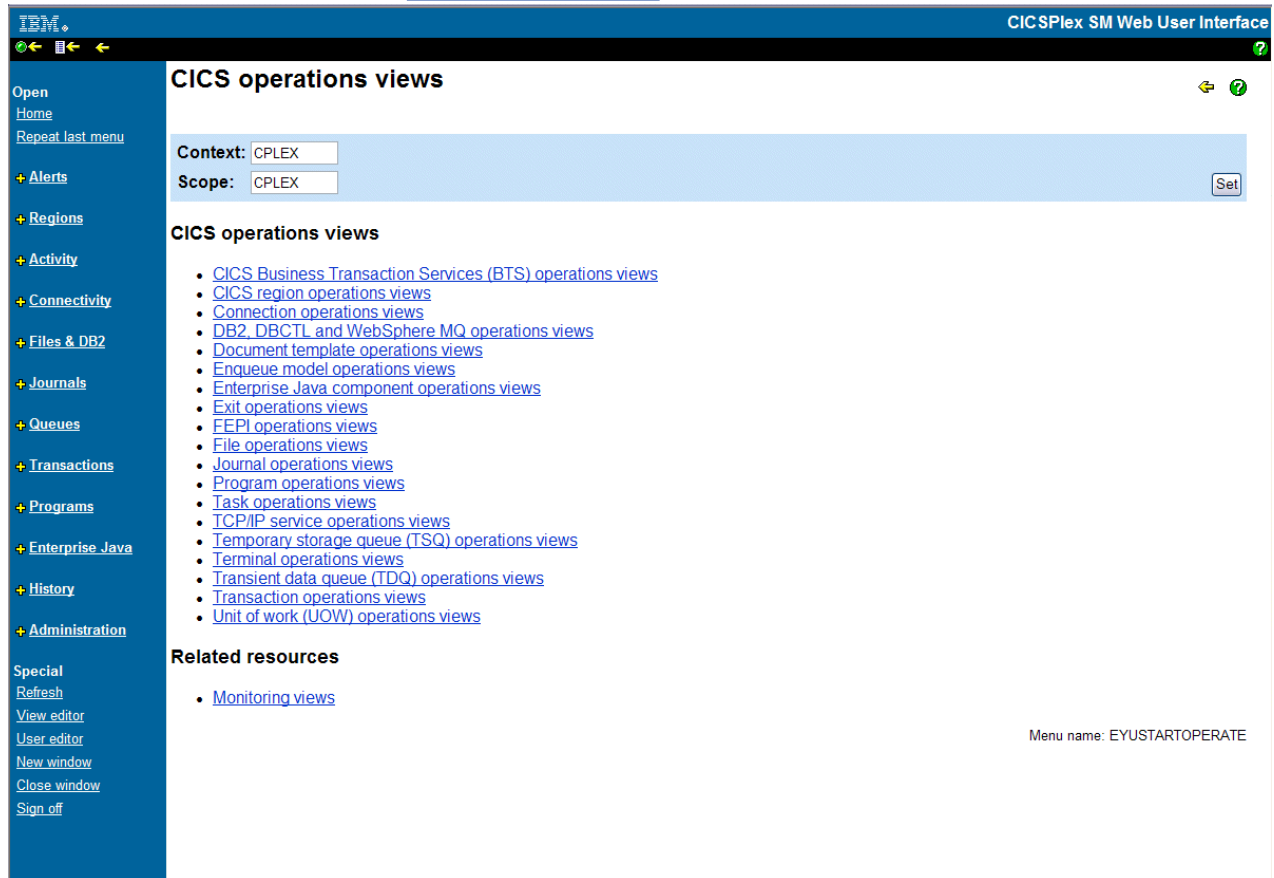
IBM.

CICSPlex SM Web User Interface

Open
Home
Repeat last menu

+ Alerts
+ Regions
+ Activity
+ Connectivity
+ Files & DB2
+ Journals
+ Queues
+ Transactions
+ Programs
+ Enterprise Java
+ History
+ Administration

Special
Refresh
View editor
User editor
New window
Close window
Sign off

CICS operations views

Context: CPLEX
Scope: CPLEX
Set

CICS operations views

- CICS Business Transaction Services (BTS) operations views
- CICS region operations views
- Connection operations views
- DB2, DBCTL and WebSphere MQ operations views
- Document template operations views
- Enqueue model operations views
- Enterprise Java component operations views
- Exit operations views
- FEPI operations views
- File operations views
- Journal operations views
- Program operations views
- Task operations views
- TCP/IP service operations views
- Temporary storage queue (TSQ) operations views
- Terminal operations views
- Transient data queue (TDQ) operations views
- Transaction operations views
- Unit of work (UOW) operations views

Related resources

- Monitoring views

Menu name: EYUSTARTOPERATE